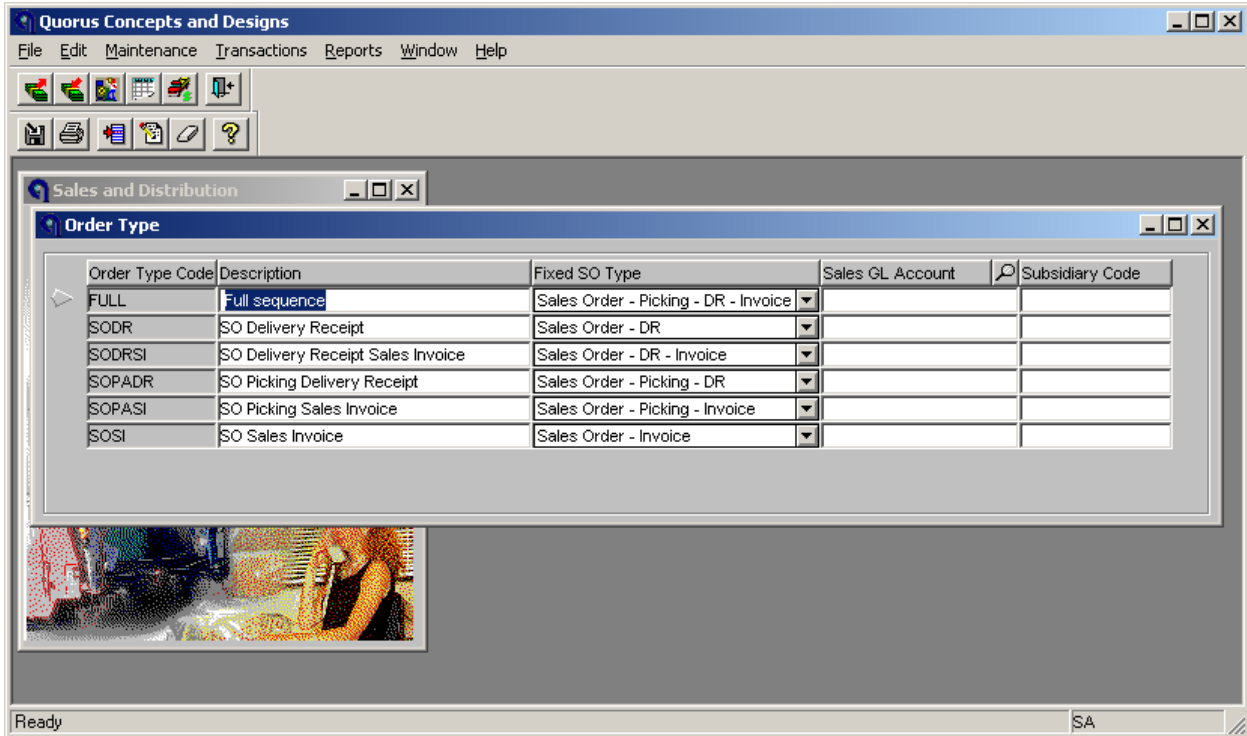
Quorus Concepts and Designs

File Edit Maintenance Transactions Reports Window Help

Sales and Distribution

Order Type

| Order Type Code | Description | Fixed SO Type | Sales GL Account | Subsidiary Code |
|---|---|---|---|---|
| FULL | Full sequence | Sales Order - Picking - DR - Invoice | | |
| SODR | SO Delivery Receipt | Sales Order - DR | | |
| SODRSI | SO Delivery Receipt Sales Invoice | Sales Order - DR - Invoice | | |
| SOPADR | SO Picking Delivery Receipt | Sales Order - Picking - DR | | |
| SOPASI | SO Picking Sales Invoice | Sales Order - Picking - Invoice | | |
| SOSI | SO Sales Invoice | Sales Order - Invoice | | |

Ready
SA